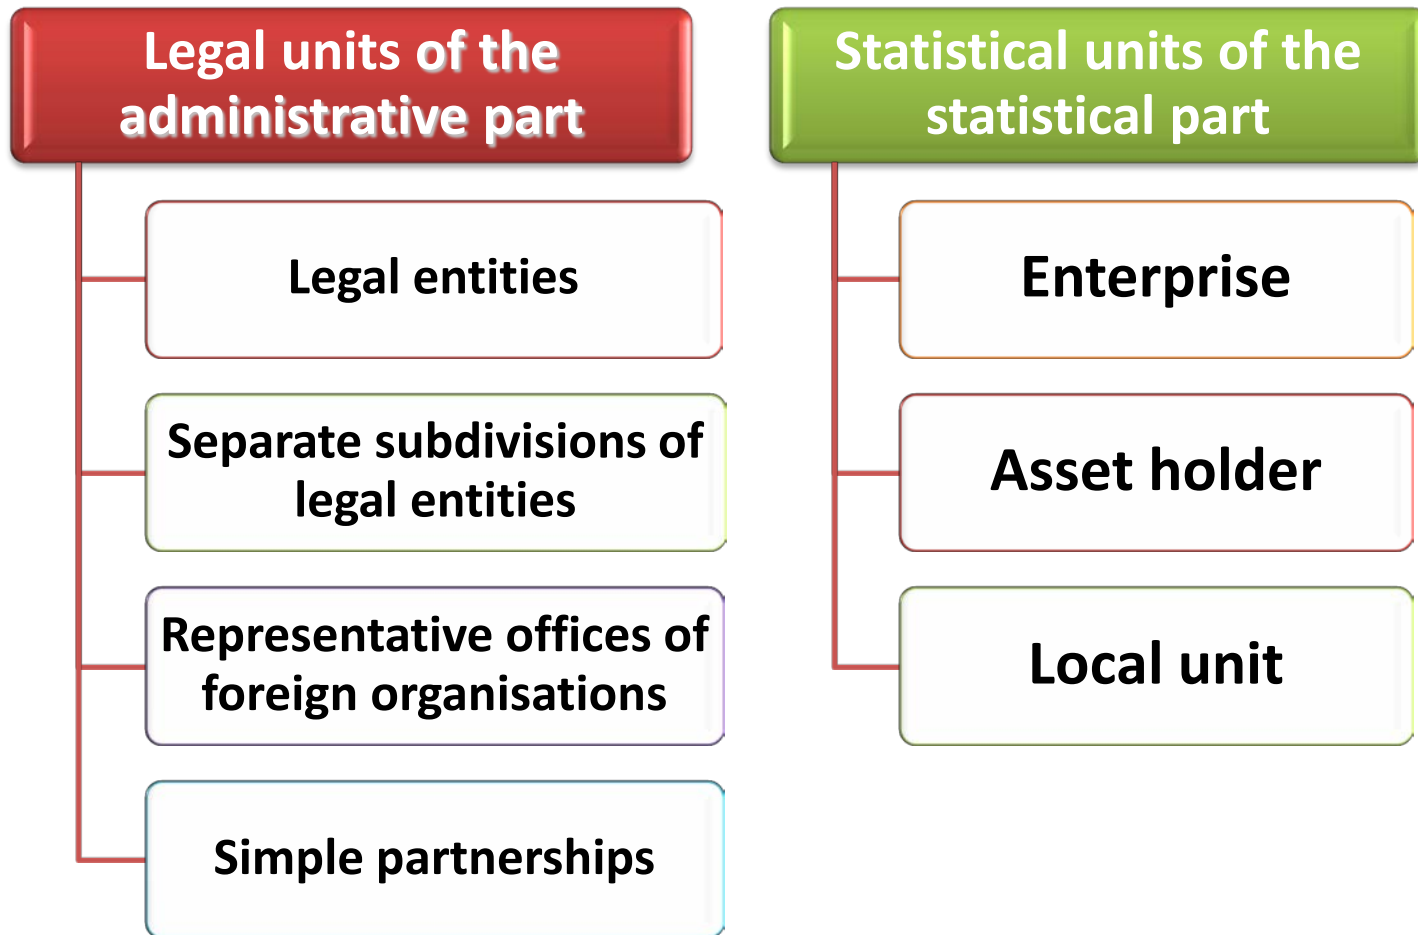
Legal units of the administrative part

Legal entities

Separate subdivisions of legal entities

Representative offices of foreign organisations

Simple partnerships

Statistical units of the statistical part

Enterprise

Asset holder

Local unit